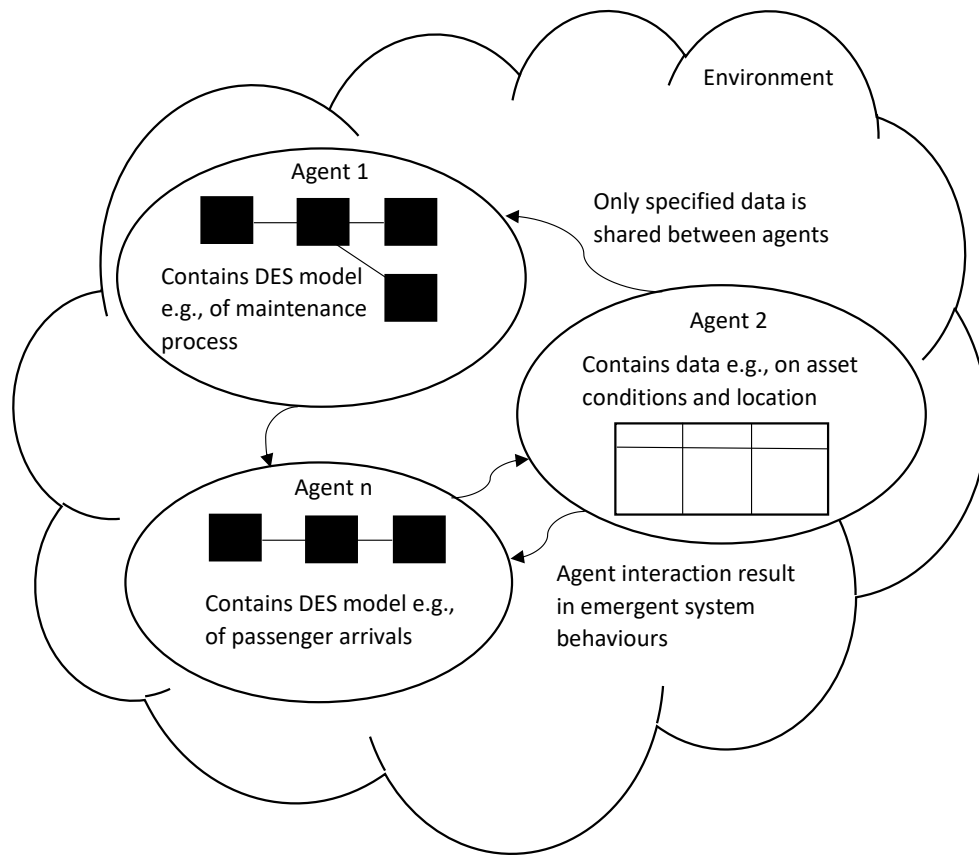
Environment

Agent 1

Contains DES model e.g., of maintenance process

Only specified data is shared between agents

Agent 2

Contains data e.g., on asset conditions and location

Agent n

Contains DES model e.g., of passenger arrivals

Agent interaction result in emergent system behaviours